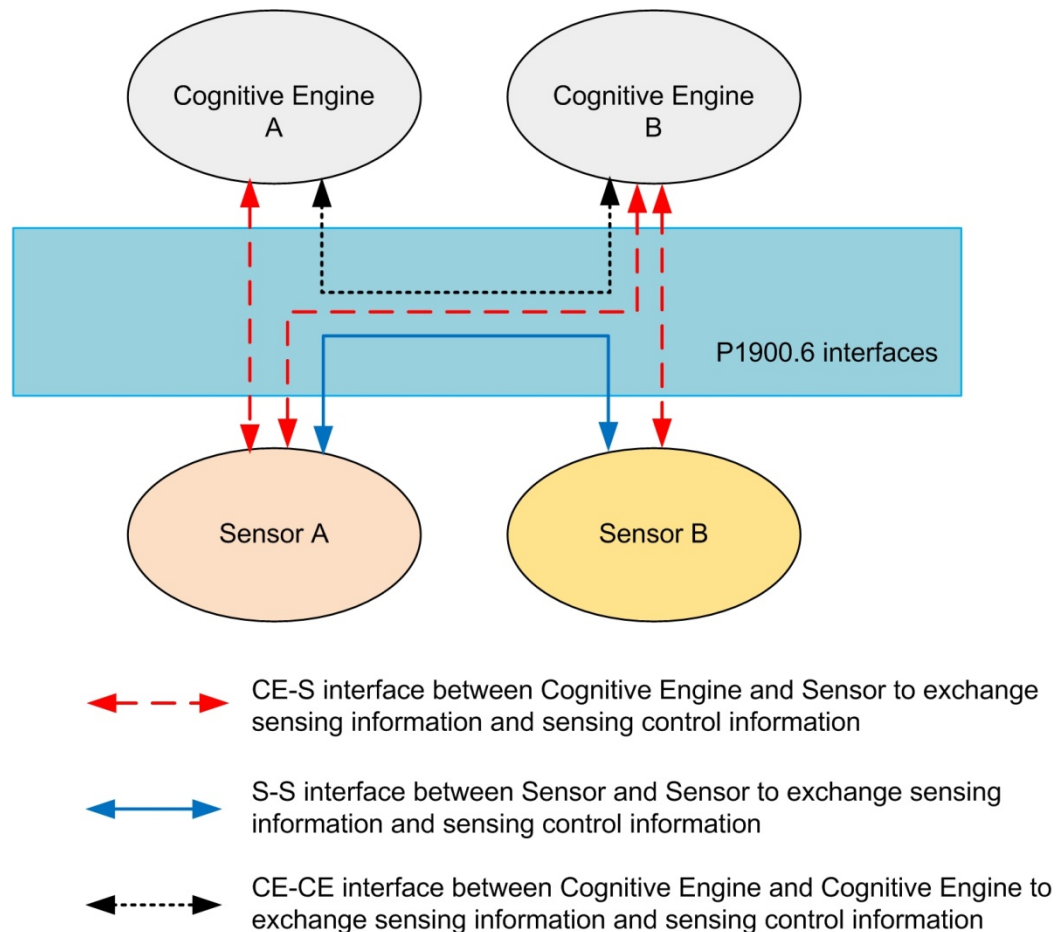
Cognitive Engine A

Cognitive Engine B

P1900.6 interfaces

Sensor A

Sensor B

CE-S interface between Cognitive Engine and Sensor to exchange sensing information and sensing control information

S-S interface between Sensor and Sensor to exchange sensing information and sensing control information

CE-CE interface between Cognitive Engine and Cognitive Engine to exchange sensing information and sensing control information